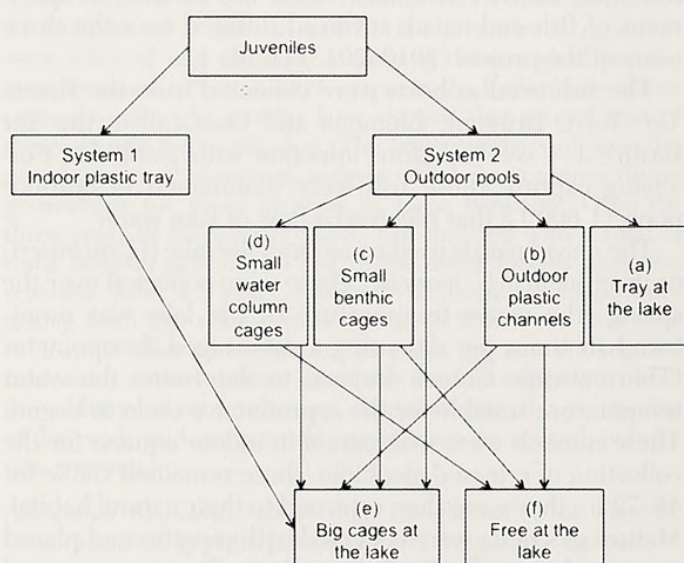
Juveniles

System 1
Indoor plastic tray

System 2
Outdoor pools

(d)
Small water column cages

(c)
Small benthic cages

(b)
Outdoor plastic channels

(a)
Tray at the lake

(e)
Big cages at the lake

(f)
Free at the lake